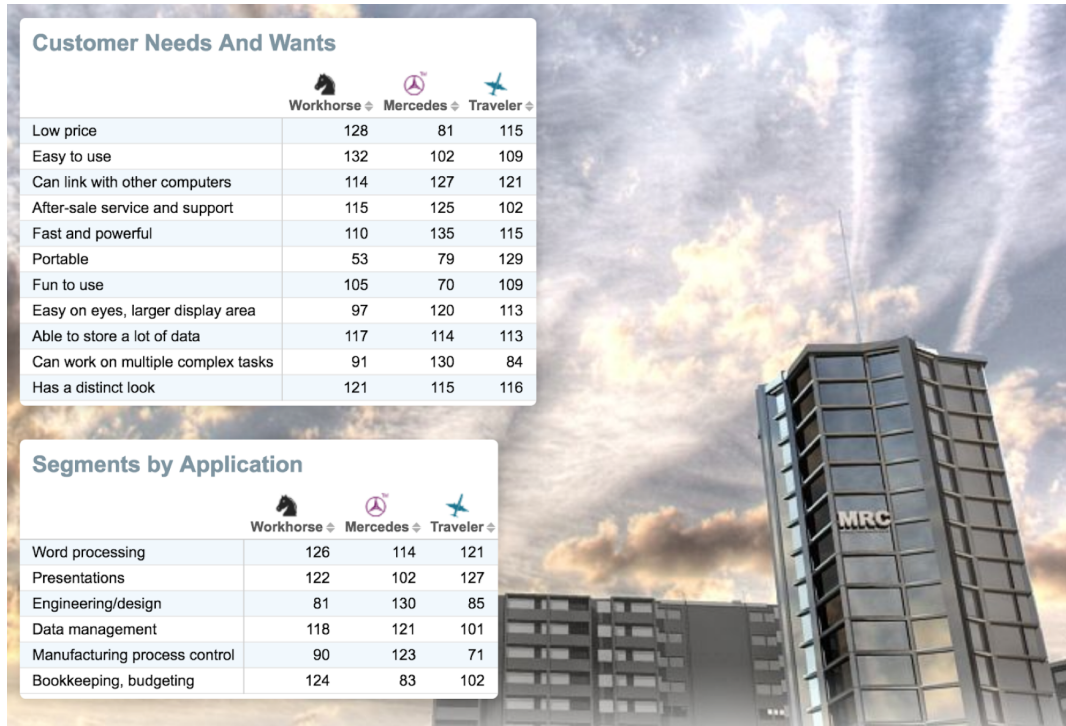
Customer Needs And Wants

| | Workhorse | Mercedes | Traveler |
|---|---|---|---|
| Low price | 128 | 81 | 115 |
| Easy to use | 132 | 102 | 109 |
| Can link with other computers | 114 | 127 | 121 |
| After-sale service and support | 115 | 125 | 102 |
| Fast and powerful | 110 | 135 | 115 |
| Portable | 53 | 79 | 129 |
| Fun to use | 105 | 70 | 109 |
| Easy on eyes, larger display area | 97 | 120 | 113 |
| Able to store a lot of data | 117 | 114 | 113 |
| Can work on multiple complex tasks | 91 | 130 | 84 |
| Has a distinct look | 121 | 115 | 116 |

Segments by Application

| | Workhorse | Mercedes | Traveler |
|---|---|---|---|
| Word processing | 126 | 114 | 121 |
| Presentations | 122 | 102 | 127 |
| Engineering/design | 81 | 130 | 85 |
| Data management | 118 | 121 | 101 |
| Manufacturing process control | 90 | 123 | 71 |
| Bookkeeping, budgeting | 124 | 83 | 102 |

MRC